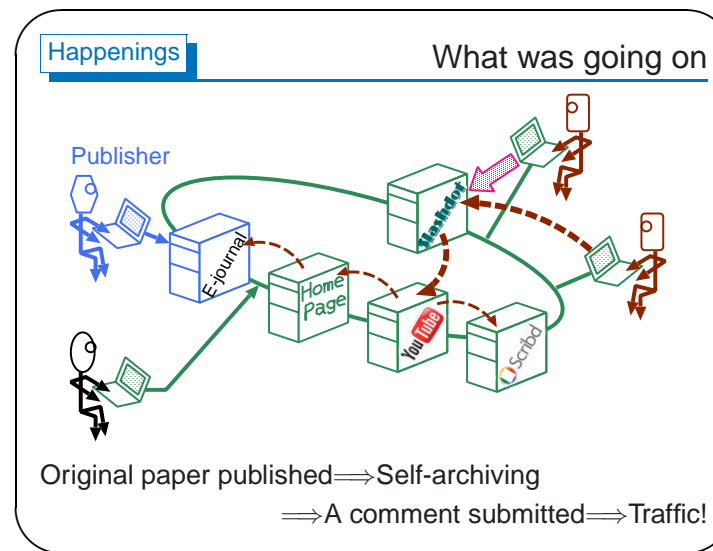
Happenings

What was going on

Publisher

E-journal

Home Page

Slashdot

YouTube

Scribd

Original paper published$\Longrightarrow$Self-archiving

$\Longrightarrow$A comment submitted$\Longrightarrow$Traffic!